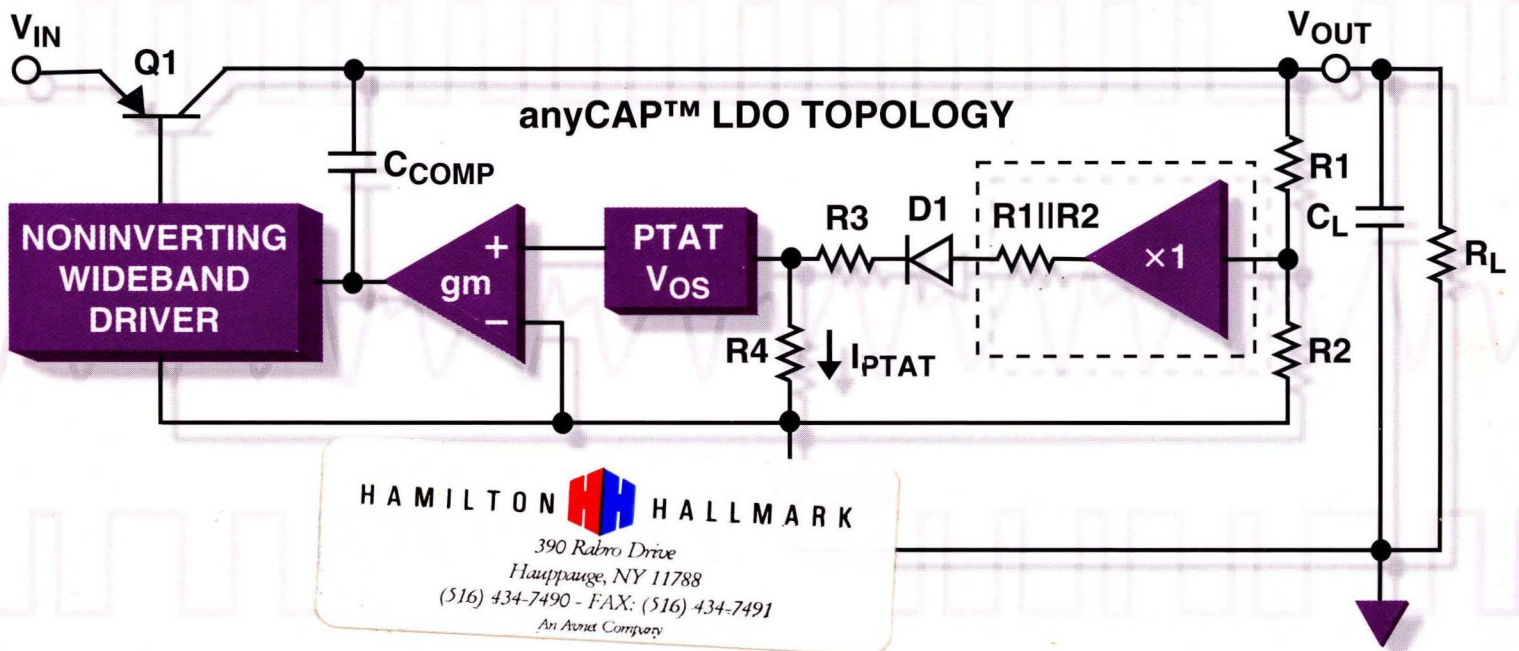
$V_{IN}$

Q1

$V_{OUT}$

anyCAP™ LDO TOPOLOGY

$C_{COMP}$

R1

$C_L$

$R_L$

NONINVERTING WIDEBAND DRIVER

+

gm

−

PTAT $V_{OS}$

R3

D1

R1||R2

×1

R4

$I_{PTAT}$

R2

HAMILTON HALLMARK

390 Rabro Drive
Hauppauge, NY 11788
(516) 434-7490 - FAX: (516) 434-7491
An Avnet Company